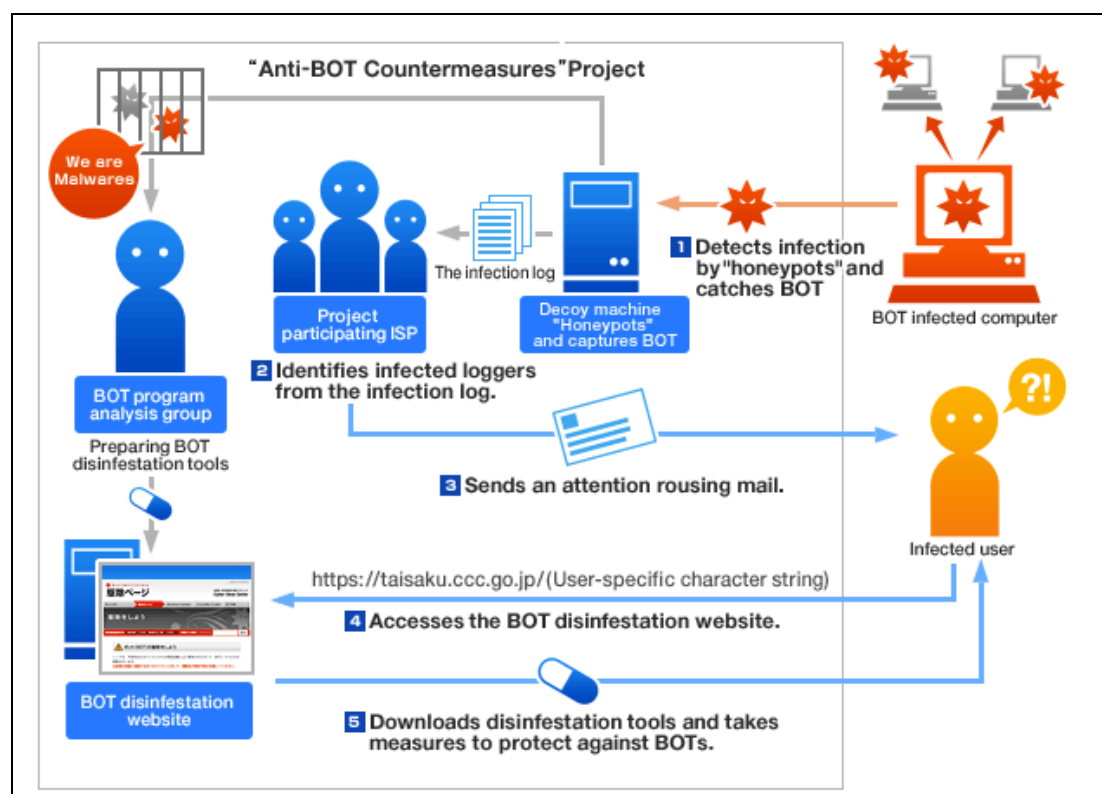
"Anti-BOT Countermeasures" Project

We are Malwares

BOT program analysis group

Preparing BOT disinfestation tools

Project participating ISP

The infection log

Decoy machine "Honeypots" and captures BOT

1 Detects infection by "honeypots" and catches BOT

BOT infected computer

2 Identifies infected loggers from the infection log.

?!

3 Sends an attention rousing mail.

Infected user

https://taisaku.ccc.go.jp/(User-specific character string)

4 Accesses the BOT disinfestation website.

BOT disinfestation website

5 Downloads disinfestation tools and takes measures to protect against BOTs.